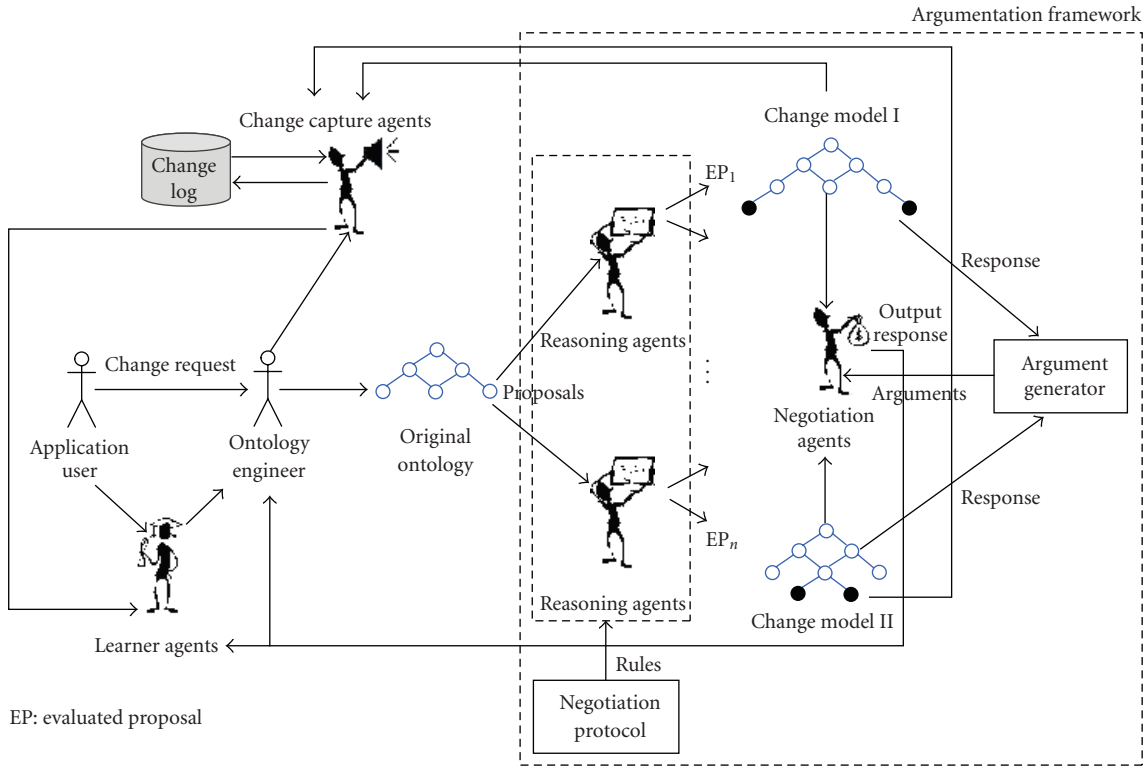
Argumentation framework

Change capture agents

Change log

Change model I

$EP_1$

Response

Output response

Reasoning agents

Change request

Argument generator

Proposals

Arguments

Application user

Ontology engineer

Original ontology

Negotiation agents

Response

$EP_n$

Reasoning agents

Change model II

Learner agents

Rules

Negotiation protocol

EP: evaluated proposal